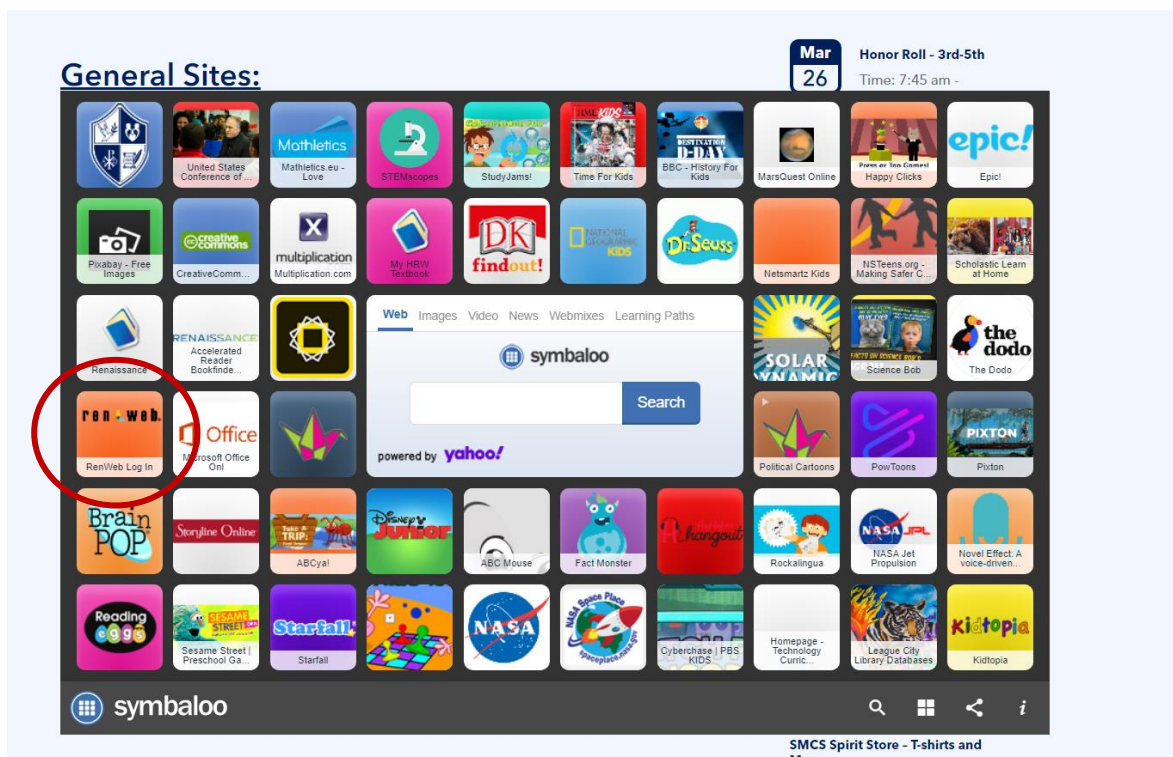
General Sites:

Mar
26

Honor Roll - 3rd-5th
Time: 7:45 am -

United States Conference of ...

Mathletics
Mathletics.eu - Love

STEMscopes

StudyJams!

TIME FOR KIDS
Time For Kids

DESTINATION D-DAY
BBC - History For Kids

MarsQuest Online

Happy Clicks

epic!
Epic!

Pixabay - Free Images

creative commons
CreativeComm...

multiplication
Multiplication.com

My HRW Textbook

DK findout!

NATIONAL GEOGRAPHIC KIDS

Dr. Seuss

Netsmartz Kids

NSTeens.org - Making Safer C...

Scholastic Learn at Home

Renaissance

RENAISSANCE
Accelerated Reader Bookfinde...

Web Images Video News Webmixes Learning Paths

symbaloo

Search

powered by yahoo!

SOLAR DYNAMIC

Science Bob

the dodo
The Dodo

ren web.
RenWeb Log In

Office
Microsoft Office Onl

Political Cartoons

PowToons

PIXTON
Pixton

Brain POP

Storyline Online

Take a TRIP!
ABCya!

Disney Junior

ABC Mouse

Fact Monster

hangout

Rockalingua

NASA JPL
NASA Jet Propulsion

Novel Effect: A voice-driven...

Reading eggs

SESAME STREET
Sesame Street | Preschool Ga...

Starfall
Starfall

NASA

NASA Space Place
spaceplace.nasa.gov

Cyberchase | PBS KIDS

Homepage - Technology Curric...

League City Library Databases

Kidtopia
Kidtopia

symbaloo

i

SMCS Spirit Store - T-shirts and